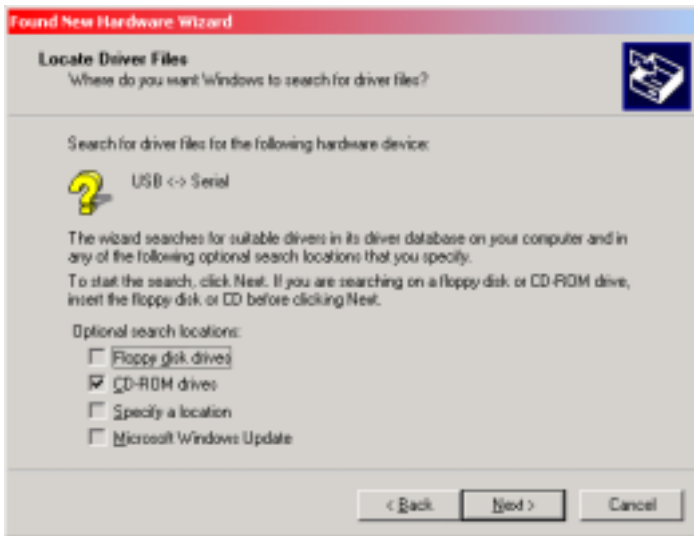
Found New Hardware Wizard

Locate Driver Files
Where do you want Windows to search for driver files?

Search for driver files for the following hardware device:

USB <-> Serial

The wizard searches for suitable drivers in its driver database on your computer and in any of the following optional search locations that you specify.

To start the search, click Next. If you are searching on a floppy disk or CD-ROM drive, insert the floppy disk or CD before clicking Next.

Optional search locations:

Floppy disk drives

CD-ROM drives

Specify a location

Microsoft Windows Update

< Back

Next >

Cancel